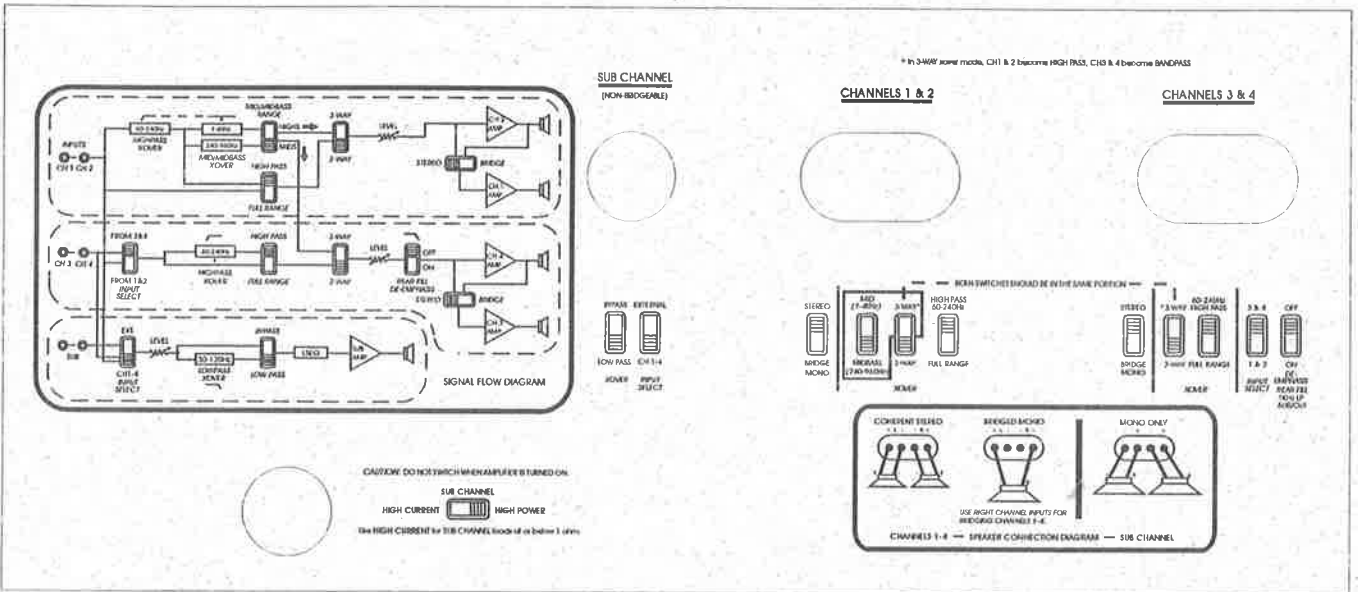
* In 3-WAY xover mode, CH1 & 2 become HIGH PASS, CH3 & 4 become BANDPASS

INPUTS
CH 1 CH 2
60-240Hz
MIDPASS XOVER
1-4kHz
240-960Hz
MID/MIDBASS XOVER
MID/MIDBASS RANGE
HIGHS
MIDS
3-WAY
2-WAY
LEVEL
STEREO
BRIDGE
CH 1 AMP
CH 2 AMP
HIGH PASS
FULL RANGE

CH 3 CH 4
FROM 3&4
FROM 1&2
INPUT SELECT
60-240Hz
MIDPASS XOVER
HIGH PASS
FULL RANGE
3-WAY
2-WAY
LEVEL
OFF
ON
REAR FILL DE-EMPHASIS
STEREO
BRIDGE
CH 3 AMP
CH 4 AMP

SUB
EXT.
CH1-4
INPUT SELECT
LEVEL
30-120Hz
LOWPASS XOVER
BYPASS
LOW PASS
15Hz
SUB AMP

SIGNAL FLOW DIAGRAM

SUB CHANNEL
(NON-BRIDGEABLE)

BYPASS
LOW PASS
XOVER
EXTERNAL
CH 1-4
INPUT SELECT

CAUTION: DO NOT SWITCH WHEN AMPLIFIER IS TURNED ON.
SUB CHANNEL
HIGH CURRENT
HIGH POWER
Use HIGH CURRENT for SUB CHANNEL loads at or below 1 ohms

CHANNELS 1 & 2

CHANNELS 3 & 4

BOTH SWITCHES SHOULD BE IN THE SAME POSITION

STEREO
BRIDGE MONO
MID (1-4kHz)
MIDBASS (240-960Hz)
3-WAY*
2-WAY
XOVER
HIGH PASS 60-240Hz
FULL RANGE

STEREO
BRIDGE MONO
3-WAY*
2-WAY
60-240Hz HIGH PASS
FULL RANGE
XOVER
3 & 4
1 & 2
INPUT SELECT
OFF
ON
DE-EMPHASIS REAR FILL
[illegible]

COHERENT STEREO
BRIDGED MONO
USE RIGHT CHANNEL INPUTS FOR BRIDGING CHANNELS 1-4.
MONO ONLY

CHANNELS 1-4 — SPEAKER CONNECTION DIAGRAM — SUB CHANNEL